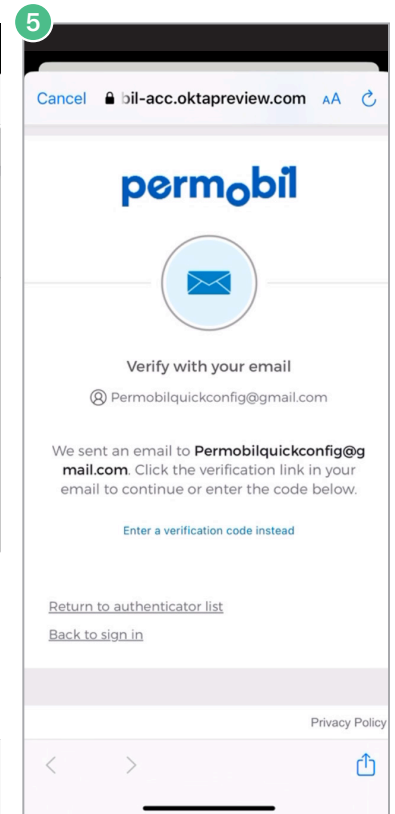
5

Cancel bil-acc.oktapreview.com AA

permobil

Verify with your email

Permobilquickconfig@gmail.com

We sent an email to **Permobilquickconfig@gmail.com**. Click the verification link in your email to continue or enter the code below.

Enter a verification code instead

Return to authenticator list

Back to sign in

Privacy Policy